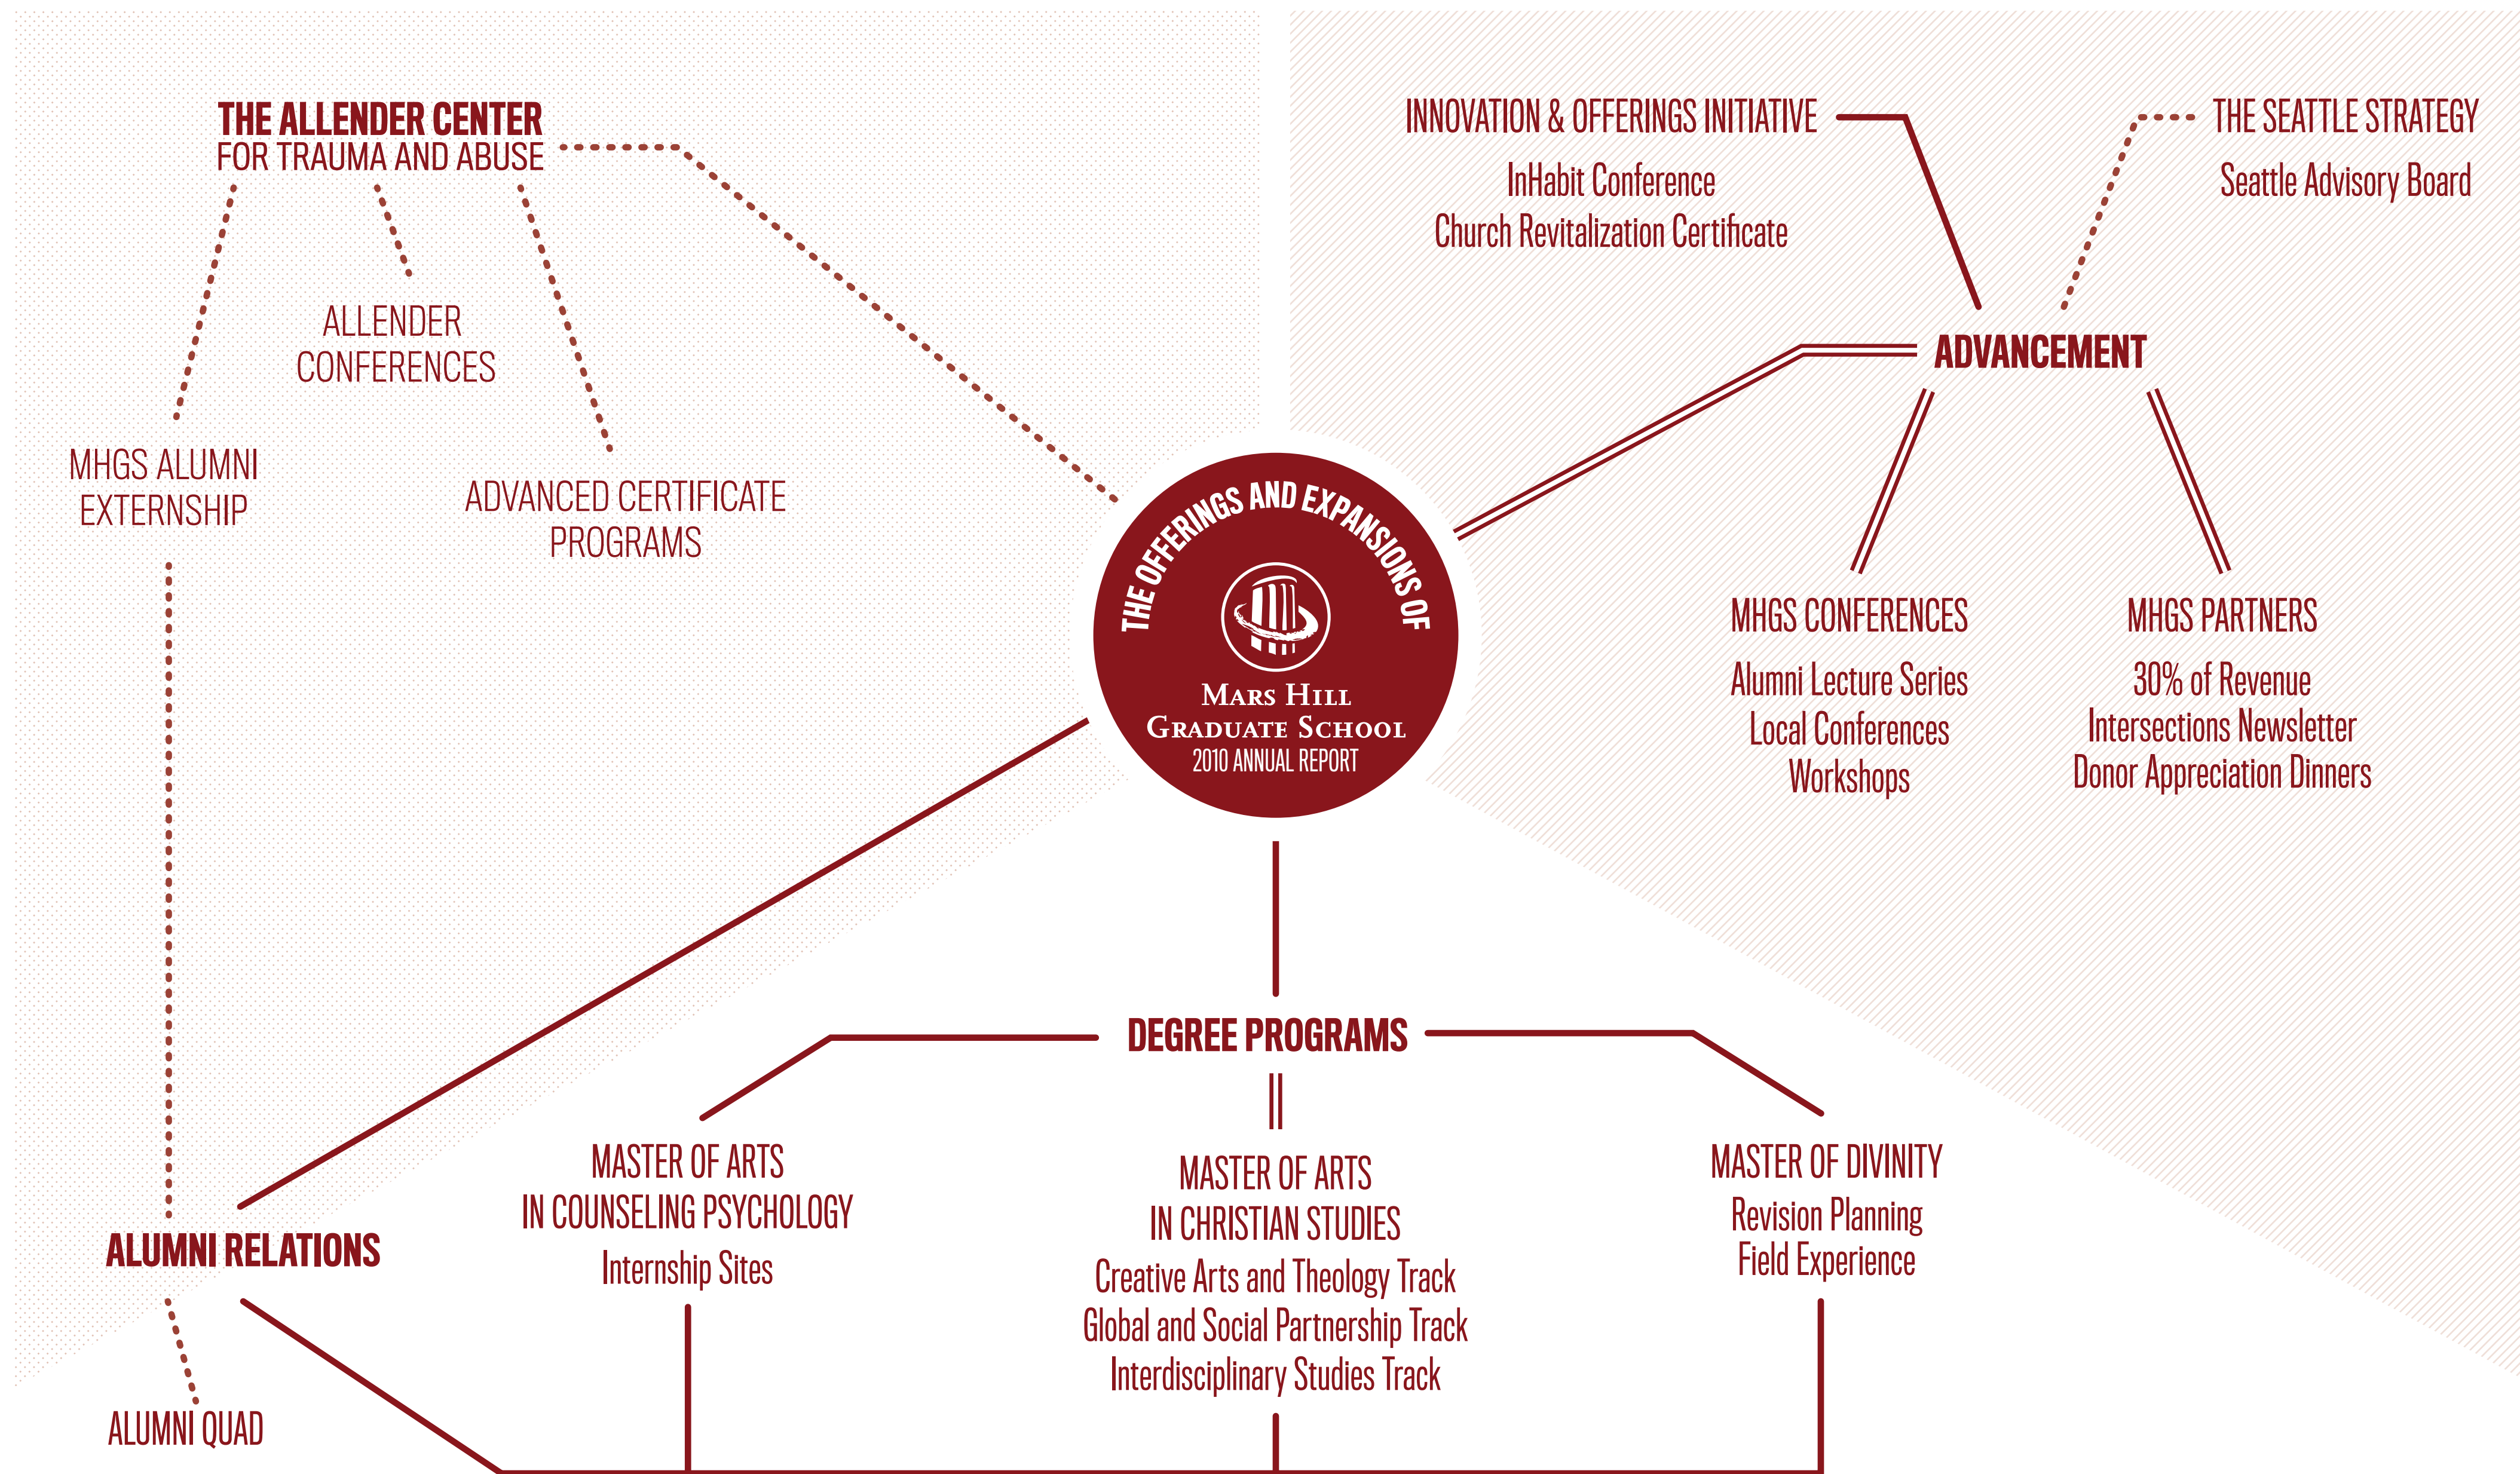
THE ALLENDER CENTER
FOR TRAUMA AND ABUSE

ALLENDER CONFERENCES

MHGS ALUMNI EXTERNSHIP

ADVANCED CERTIFICATE PROGRAMS

INNOVATION & OFFERINGS INITIATIVE
InHabit Conference
Church Revitalization Certificate

THE SEATTLE STRATEGY
Seattle Advisory Board

ADVANCEMENT

THE OFFERINGS AND EXPANSIONS OF
MARS HILL GRADUATE SCHOOL
2010 ANNUAL REPORT

MHGS CONFERENCES
Alumni Lecture Series
Local Conferences
Workshops

MHGS PARTNERS
30% of Revenue
Intersections Newsletter
Donor Appreciation Dinners

DEGREE PROGRAMS

MASTER OF ARTS IN COUNSELING PSYCHOLOGY
Internship Sites

MASTER OF ARTS IN CHRISTIAN STUDIES
Creative Arts and Theology Track
Global and Social Partnership Track
Interdisciplinary Studies Track

MASTER OF DIVINITY
Revision Planning
Field Experience

ALUMNI RELATIONS

ALUMNI QUAD